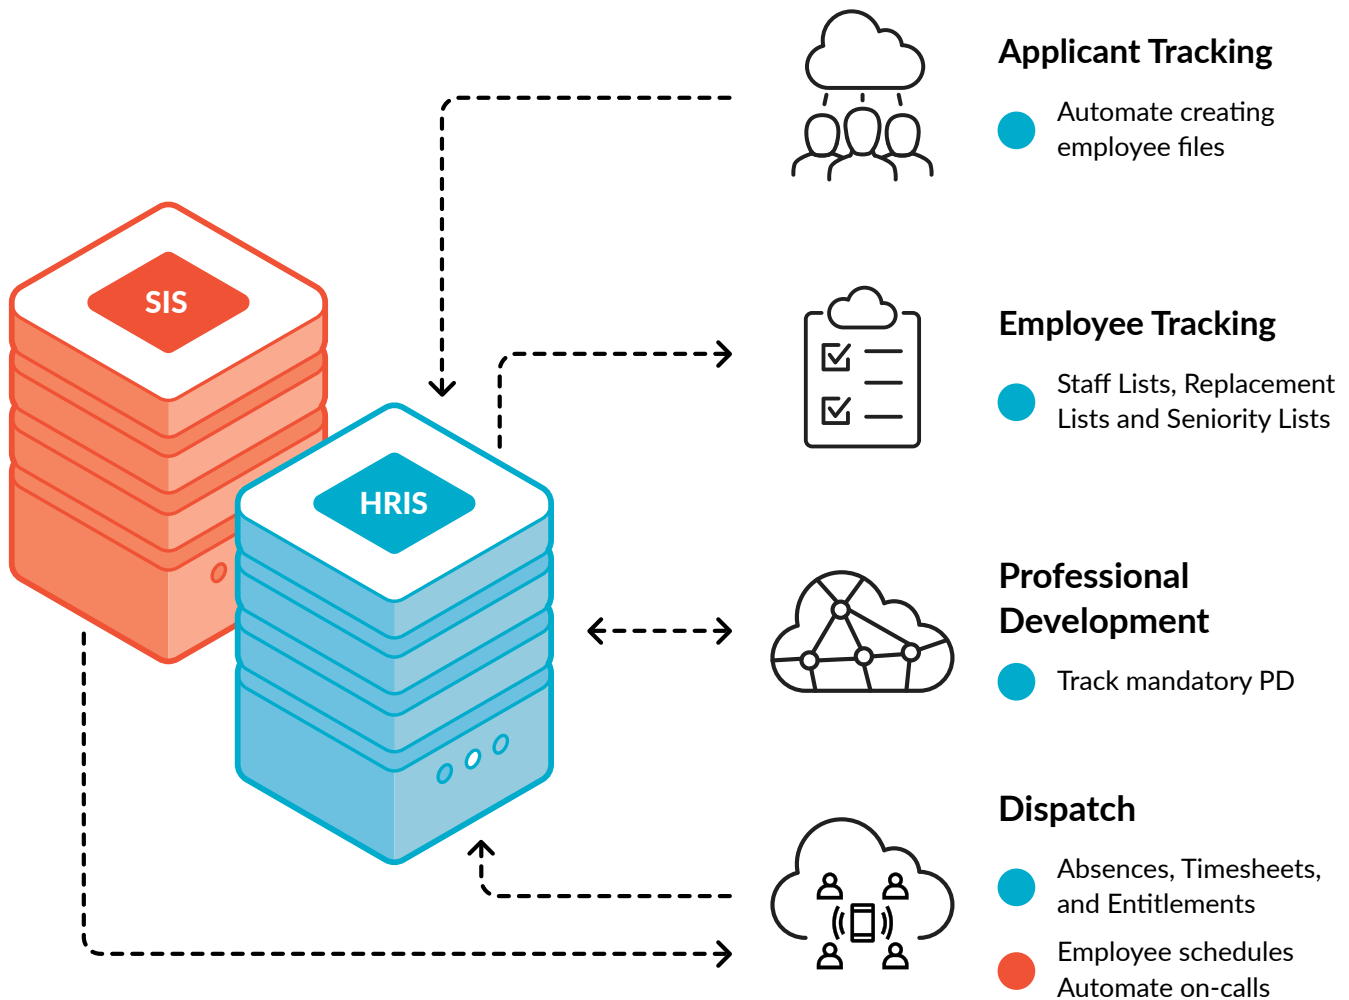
SIS

HRIS

Applicant Tracking

Automate creating employee files

Employee Tracking

Staff Lists, Replacement Lists and Seniority Lists

Professional Development

Track mandatory PD

Dispatch

Absences, Timesheets, and Entitlements

Employee schedules Automate on-calls